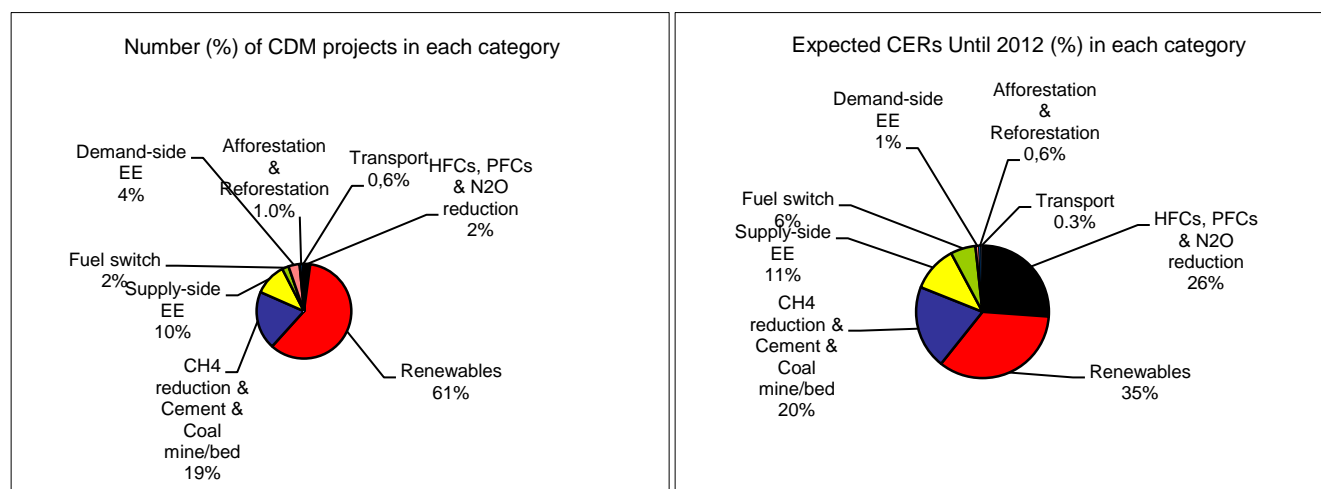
Number (%) of CDM projects in each category

Demand-side EE 4%

Afforestation & Reforestation 1.0%

Transport 0,6%

HFCs, PFCs & N2O reduction 2%

Fuel switch 2%

Supply-side EE 10%

CH4 reduction & Cement & Coal mine/bed 19%

Renewables 61%

Expected CERs Until 2012 (%) in each category

Demand-side EE 1%

Afforestation & Reforestation 0,6%

Fuel switch 6%

Transport 0.3%

Supply-side EE 11%

HFCs, PFCs & N2O reduction 26%

CH4 reduction & Cement & Coal mine/bed 20%

Renewables 35%